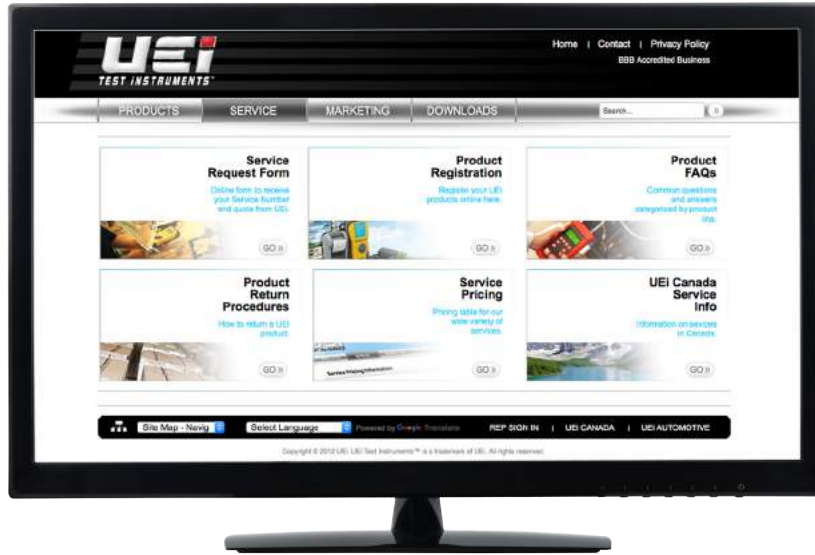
UEi
TEST INSTRUMENTS

Home | Contact | Privacy Policy
BBB Accredited Business

PRODUCTS SERVICE MARKETING DOWNLOADS

Search...

Service Request Form
Online form to receive your Service Number and quote from UEi.
GO »

Product Registration
Register your UEi products online here.
GO »

Product FAQs
Common questions and answers categorized by product line.
GO »

Product Return Procedures
How to return a UEi product.
GO »

Service Pricing
Pricing table for our wide variety of services.
GO »

UEi Canada Service Info
Information on services in Canada.
GO »

Site Map - Navig
Select Language
Powered by Google Translate
REP SIGN IN | UEi CANADA | UEi AUTOMOTIVE

Copyright © 2012 UEi. UEi Test Instruments™ is a trademark of UEi. All rights reserved.